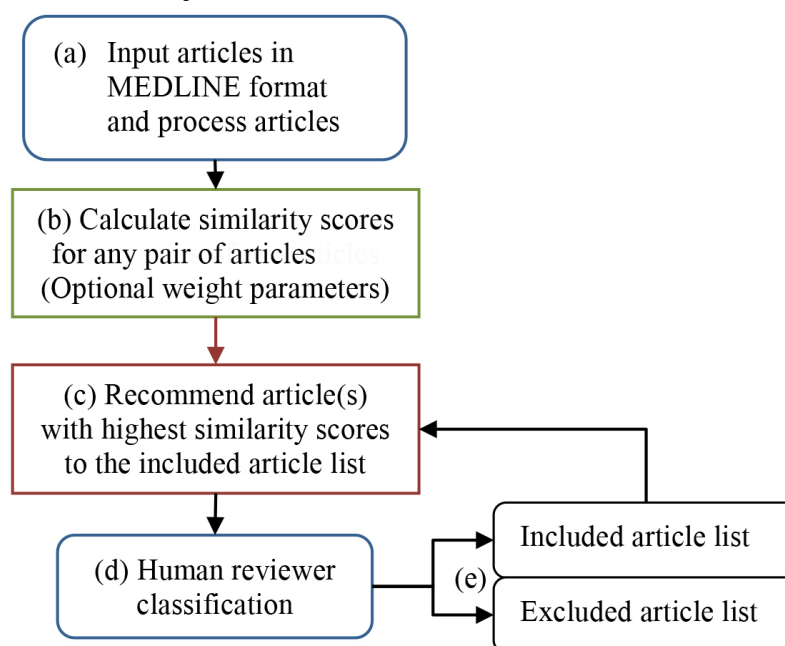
(a) Input articles in MEDLINE format and process articles

(b) Calculate similarity scores for any pair of articles (Optional weight parameters)

(c) Recommend article(s) with highest similarity scores to the included article list

(d) Human reviewer classification

(e)

Included article list

Excluded article list